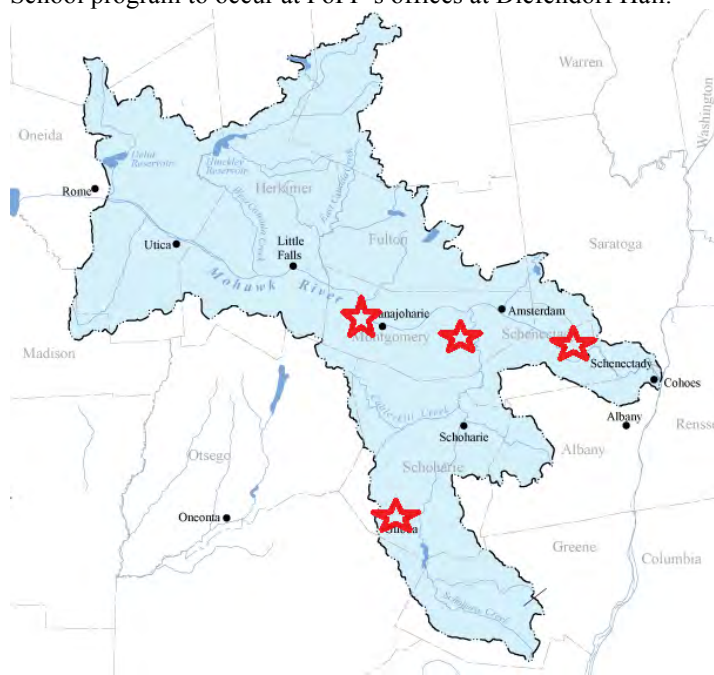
School program to occur at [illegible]'s offices at Dieffendorf Hall.

Warren
Oneida
Washington
Delta Reservoir
Hinckley Reservoir
Herkimer
Rome
Utica
Little Falls
Fulton
Saratoga
Mohawk River
Canajoharie
Amsterdam
Montgomery
Schenectady
Schenectady
Cohoes
Madison
Albany
Albany
Rensselaer
Schoharie Creek
Schoharie
Otsego
Schoharie
Oneonta
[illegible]
Greene
Columbia